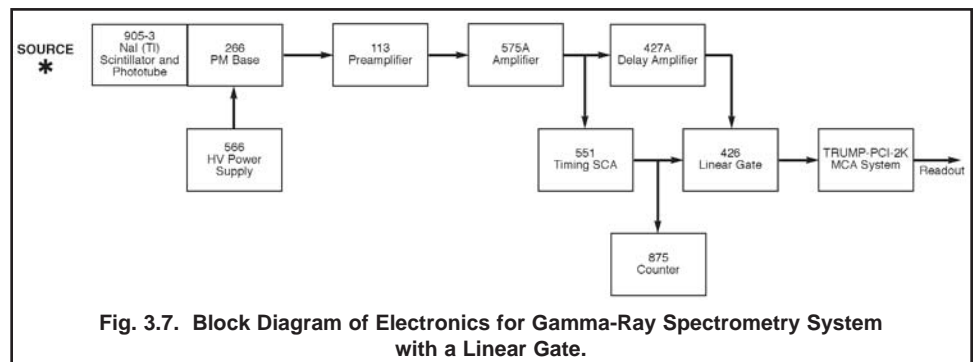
SOURCE
*

905-3
NaI (Tl)
Scintillator and
Phototube

266
PM Base

113
Preamplifier

575A
Amplifier

427A
Delay Amplifier

566
HV Power
Supply

551
Timing SCA

426
Linear Gate

TRUMP-PCI-2K
MCA System

Readout

875
Counter

Fig. 3.7. Block Diagram of Electronics for Gamma-Ray Spectrometry System with a Linear Gate.